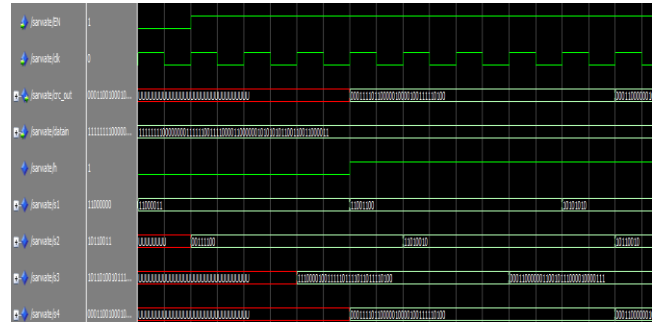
/sarvate/EN 1
/sarvate/clk 0
/sarvate/crc_out 0001100100010... UUUUUUUUUUUUUUUUUUUUUUUUUUUUUUUU 00011101100000100001001111100 0001100000
/sarvate/datan 1111111100000... 1111111100000001111100111100001100000010101011001100011000011
/sarvate/h 1
/sarvate/s1 11000000 11000011 11001100 10101010
/sarvate/s2 10110011 UUUUUUUU 00111100 11010010 10110010
/sarvate/s3 101101001011... UUUUUUUUUUUUUUUUUUUUUUUUUUUUUUUU 1100001001111011101101110100 00011000000110010110000100001111
/sarvate/s4 0001100100010... UUUUUUUUUUUUUUUUUUUUUUUUUUUUUUUU 00011101100000100001001111100 000110000001